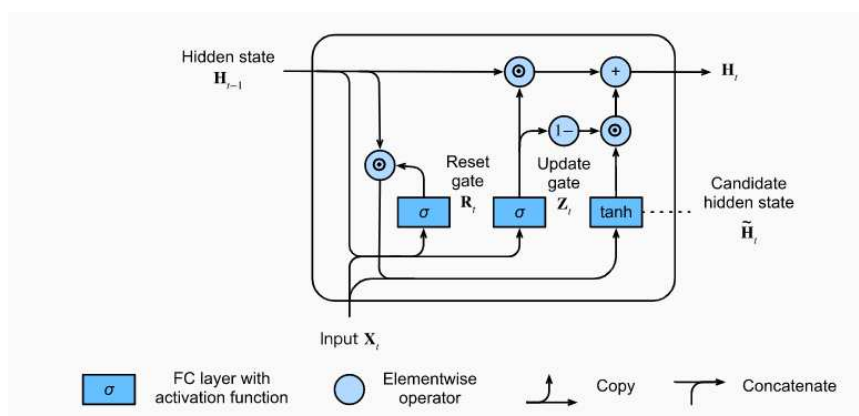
Hidden state $\mathbf{H}_{t-1}$

$\odot$

$+$

$\mathbf{H}_t$

$1-$

$\odot$

$\odot$

Reset gate $\mathbf{R}_t$

Update gate $\mathbf{Z}_t$

Candidate hidden state $\tilde{\mathbf{H}}_t$

$\sigma$

$\sigma$

tanh

Input $\mathbf{X}_t$

$\sigma$ FC layer with activation function

Elementwise operator

Copy

Concatenate